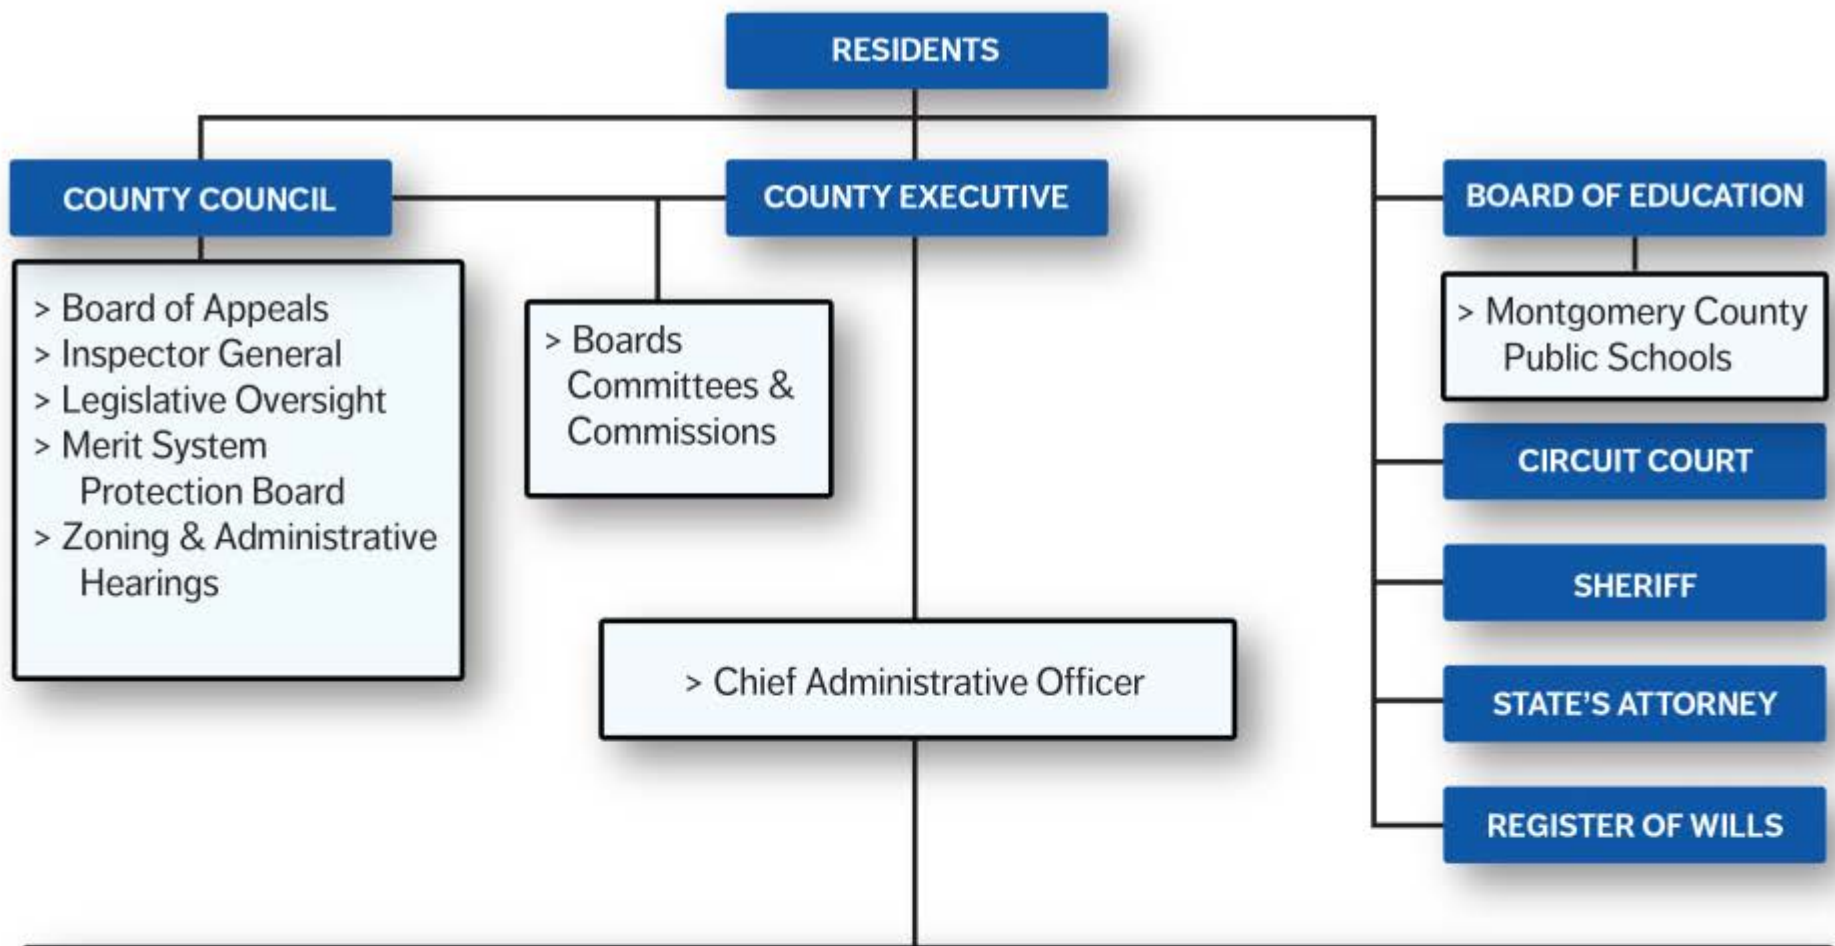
RESIDENTS

COUNTY COUNCIL

> Board of Appeals
> Inspector General
> Legislative Oversight
> Merit System Protection Board
> Zoning & Administrative Hearings

COUNTY EXECUTIVE

> Boards Committees & Commissions

> Chief Administrative Officer

BOARD OF EDUCATION

> Montgomery County Public Schools

CIRCUIT COURT

SHERIFF

STATE'S ATTORNEY

REGISTER OF WILLS